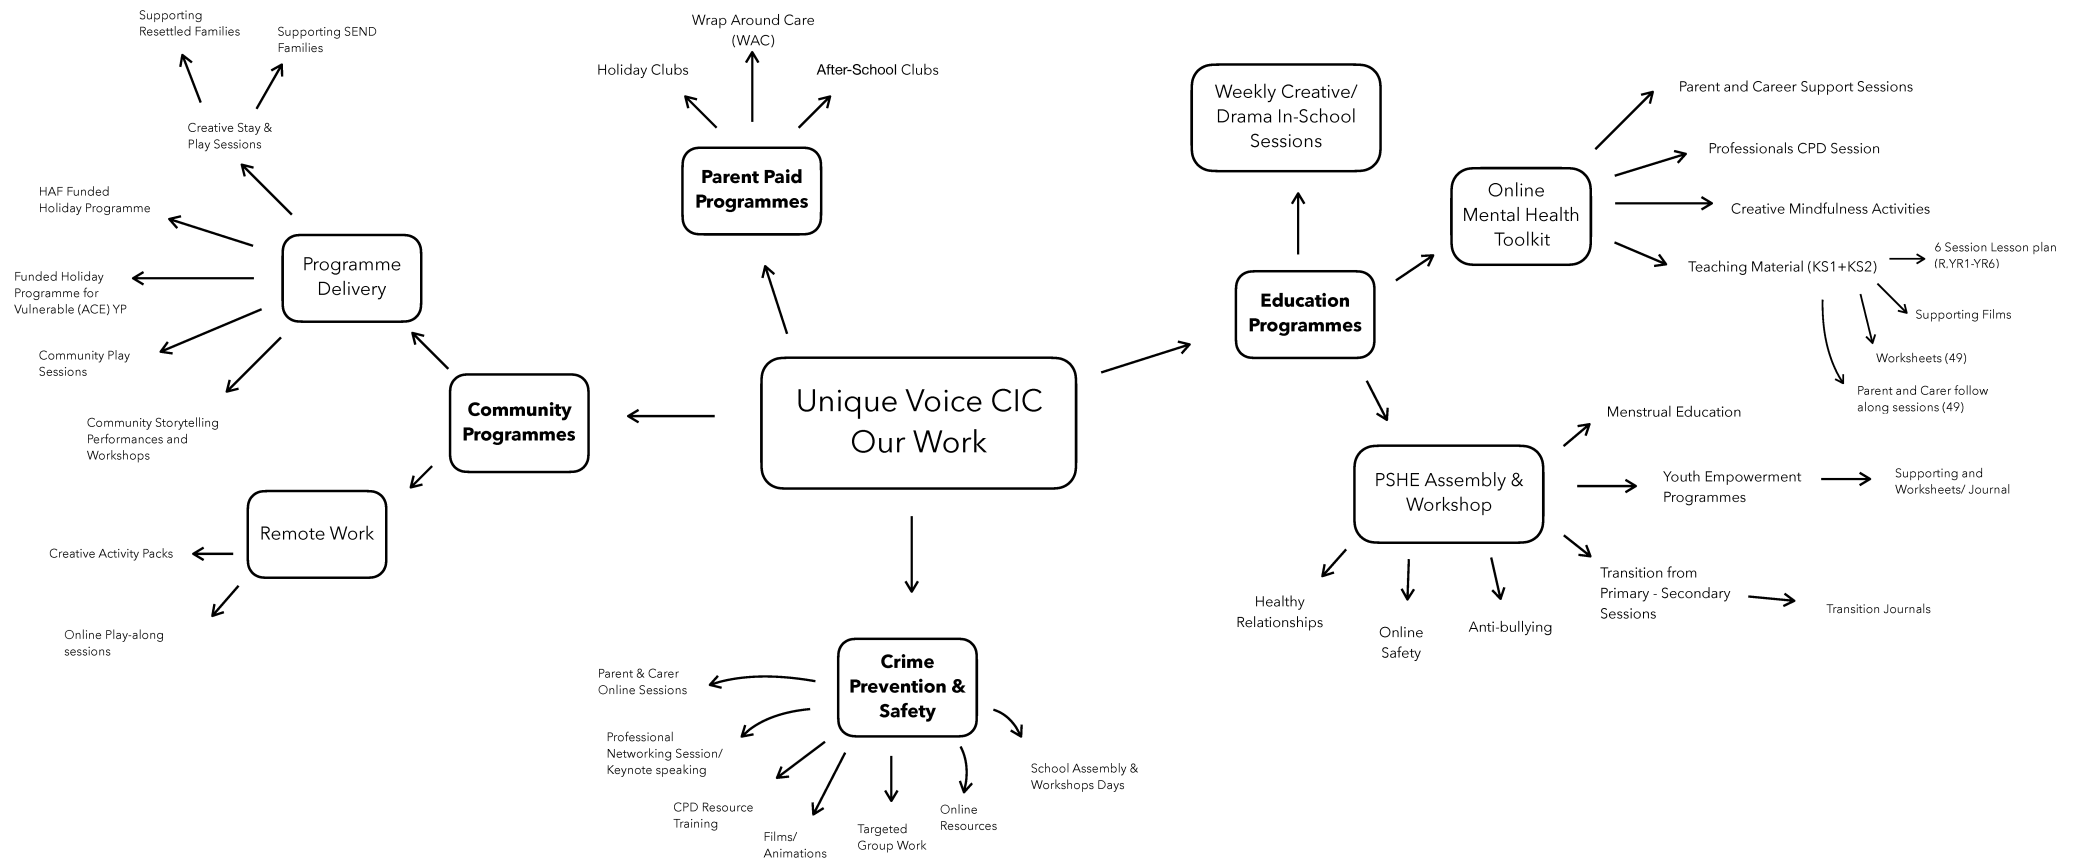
Unique Voice CIC
Our Work

Parent Paid Programmes

Holiday Clubs

Wrap Around Care (WAC)

After-School Clubs

Community Programmes

Programme Delivery

Creative Stay & Play Sessions

Supporting Resettled Families

Supporting SEND Families

HAF Funded Holiday Programme

Funded Holiday Programme for Vulnerable (ACE) YP

Community Play Sessions

Community Storytelling Performances and Workshops

Remote Work

Creative Activity Packs

Online Play-along sessions

Education Programmes

Weekly Creative/ Drama In-School Sessions

Online Mental Health Toolkit

Parent and Career Support Sessions

Professionals CPD Session

Creative Mindfulness Activities

Teaching Material (KS1+KS2)

6 Session Lesson plan (R.YR1-YR6)

Supporting Films

Worksheets (49)

Parent and Carer follow along sessions (49)

PSHE Assembly & Workshop

Menstrual Education

Youth Empowerment Programmes

Supporting and Worksheets/ Journal

Transition from Primary - Secondary Sessions

Transition Journals

Healthy Relationships

Online Safety

Anti-bullying

Crime Prevention & Safety

Parent & Carer Online Sessions

Professional Networking Session/ Keynote speaking

CPD Resource Training

Films/ Animations

Targeted Group Work

Online Resources

School Assembly & Workshops Days